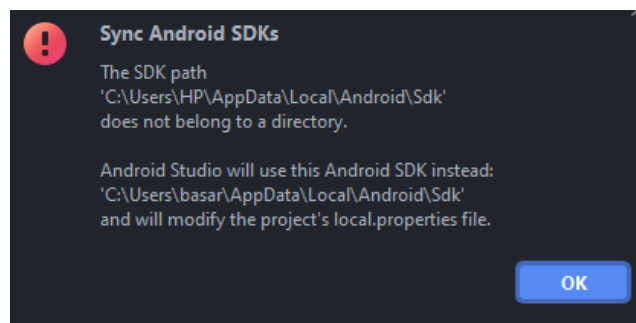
Sync Android SDKs

The SDK path 'C:\Users\HP\AppData\Local\Android\Sdk' does not belong to a directory.

Android Studio will use this Android SDK instead: 'C:\Users\basar\AppData\Local\Android\Sdk' and will modify the project's local.properties file.

OK